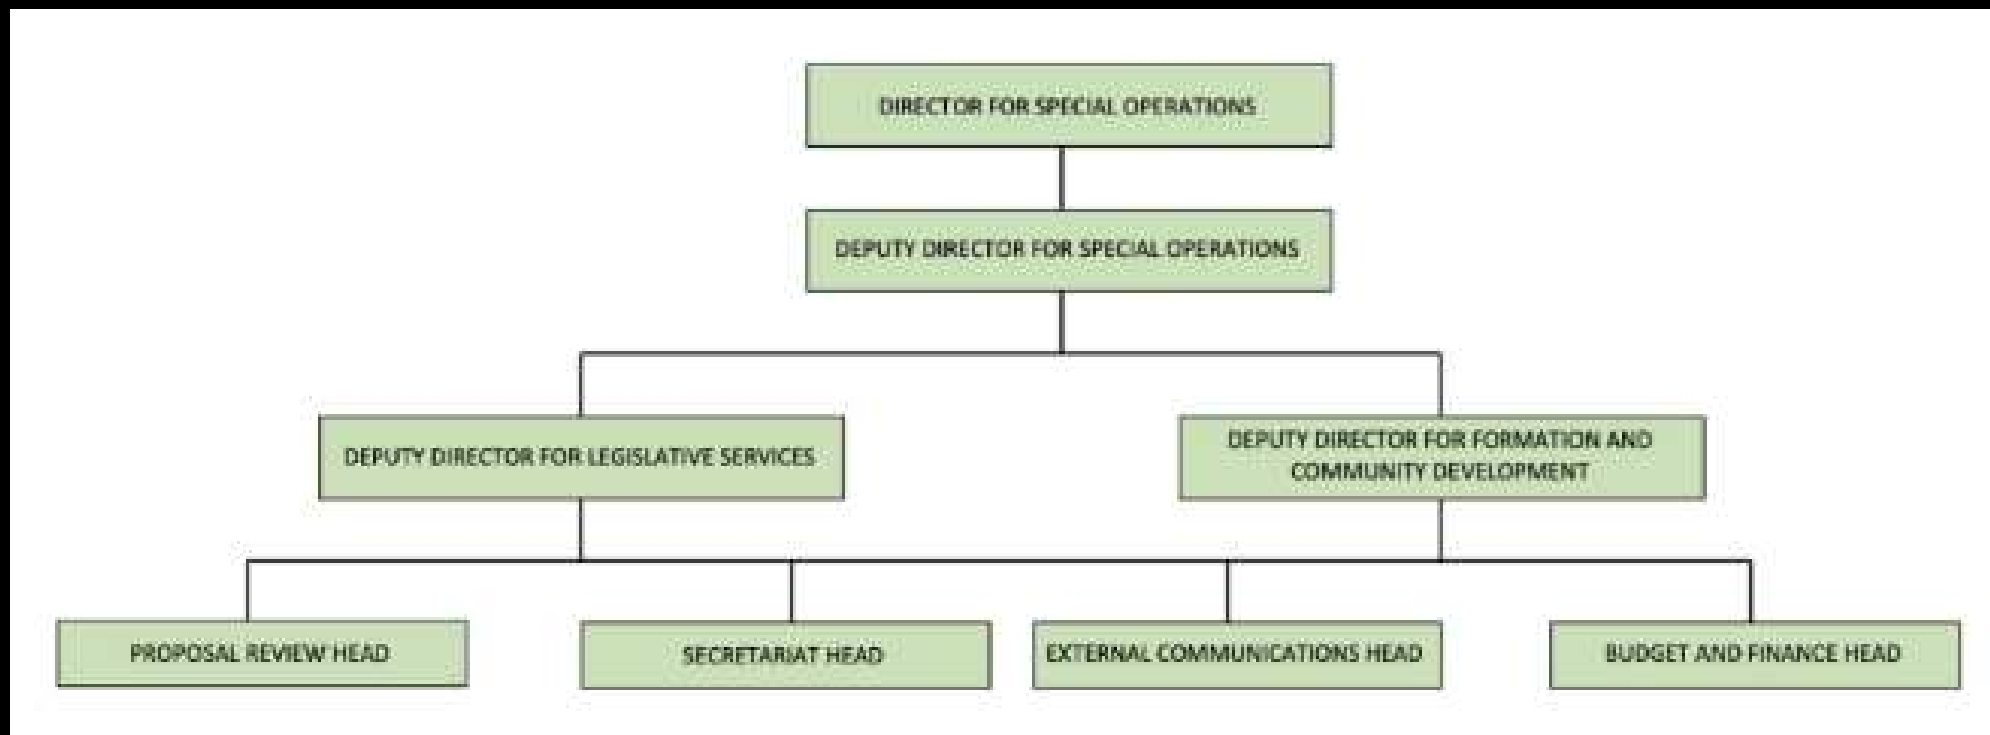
DIRECTOR FOR SPECIAL OPERATIONS

DEPUTY DIRECTOR FOR SPECIAL OPERATIONS

DEPUTY DIRECTOR FOR LEGISLATIVE SERVICES

DEPUTY DIRECTOR FOR FORMATION AND COMMUNITY DEVELOPMENT

PROPOSAL REVIEW HEAD

SECRETARIAT HEAD

EXTERNAL COMMUNICATIONS HEAD

BUDGET AND FINANCE HEAD